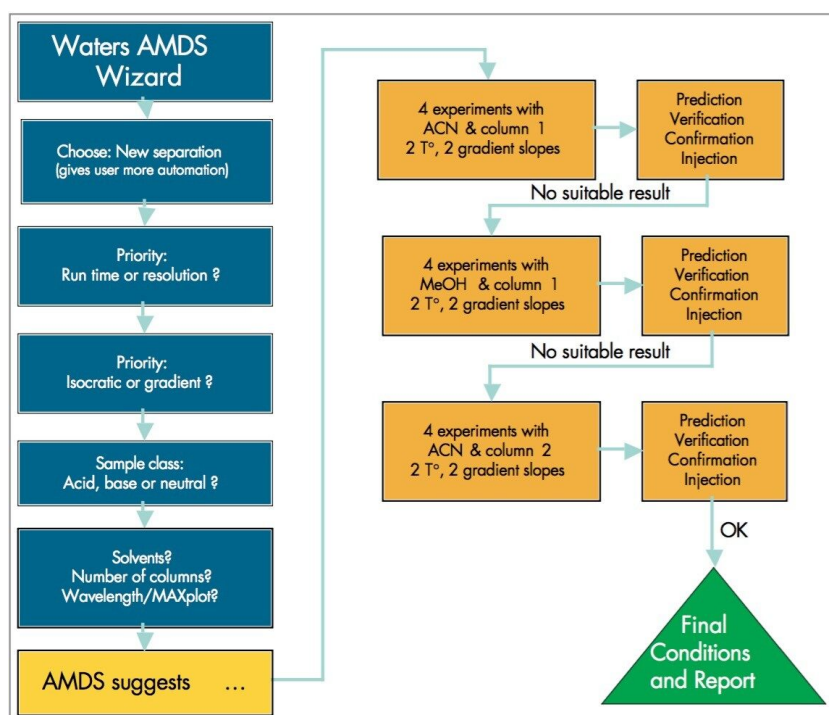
Waters AMDS Wizard

Choose: New separation (gives user more automation)

Priority: Run time or resolution ?

Priority: Isocratic or gradient ?

Sample class: Acid, base or neutral ?

Solvents? Number of columns? Wavelength/MAXplot?

AMDS suggests ...

4 experiments with ACN & column 1 2 T°, 2 gradient slopes

Prediction Verification Confirmation Injection

No suitable result

4 experiments with MeOH & column 1 2 T°, 2 gradient slopes

Prediction Verification Confirmation Injection

No suitable result

4 experiments with ACN & column 2 2 T°, 2 gradient slopes

Prediction Verification Confirmation Injection

OK

Final Conditions and Report